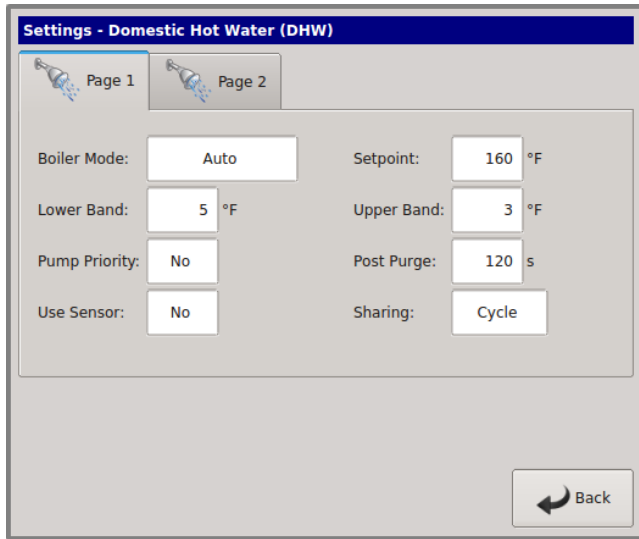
Settings - Domestic Hot Water (DHW)

Page 1

Page 2

Boiler Mode: Auto

Lower Band: 5 °F

Pump Priority: No

Use Sensor: No

Setpoint: 160 °F

Upper Band: 3 °F

Post Purge: 120 s

Sharing: Cycle

Back